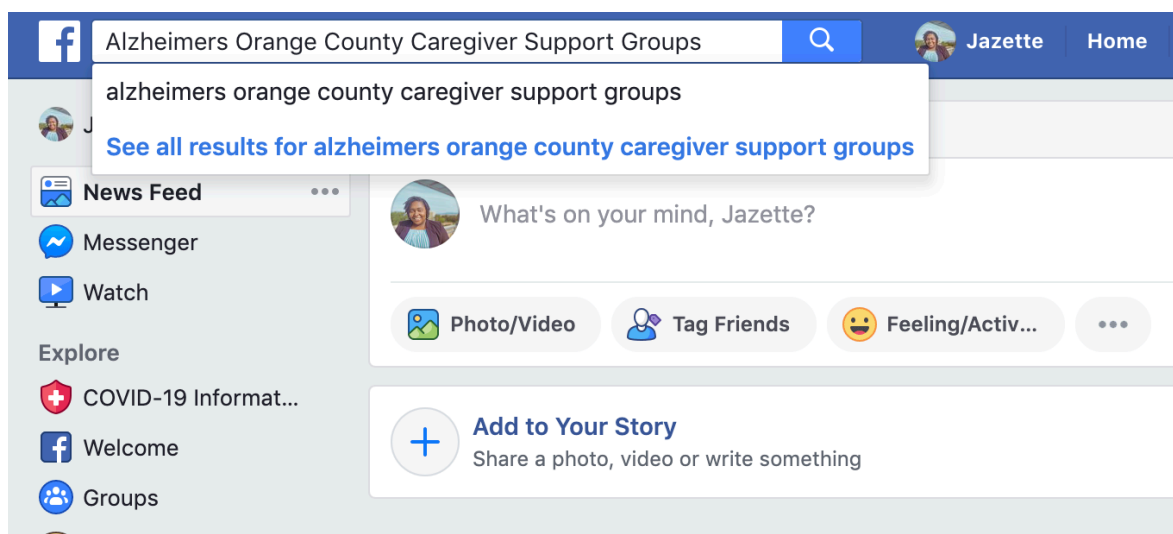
f Alzheimers Orange County Caregiver Support Groups

Jazette Home

alzheimers orange county caregiver support groups

See all results for alzheimers orange county caregiver support groups

J

News Feed •••

Messenger

Watch

Explore

COVID-19 Informat...

Welcome

Groups

What's on your mind, Jazette?

Photo/Video

Tag Friends

Feeling/Activ...

•••

+

Add to Your Story

Share a photo, video or write something